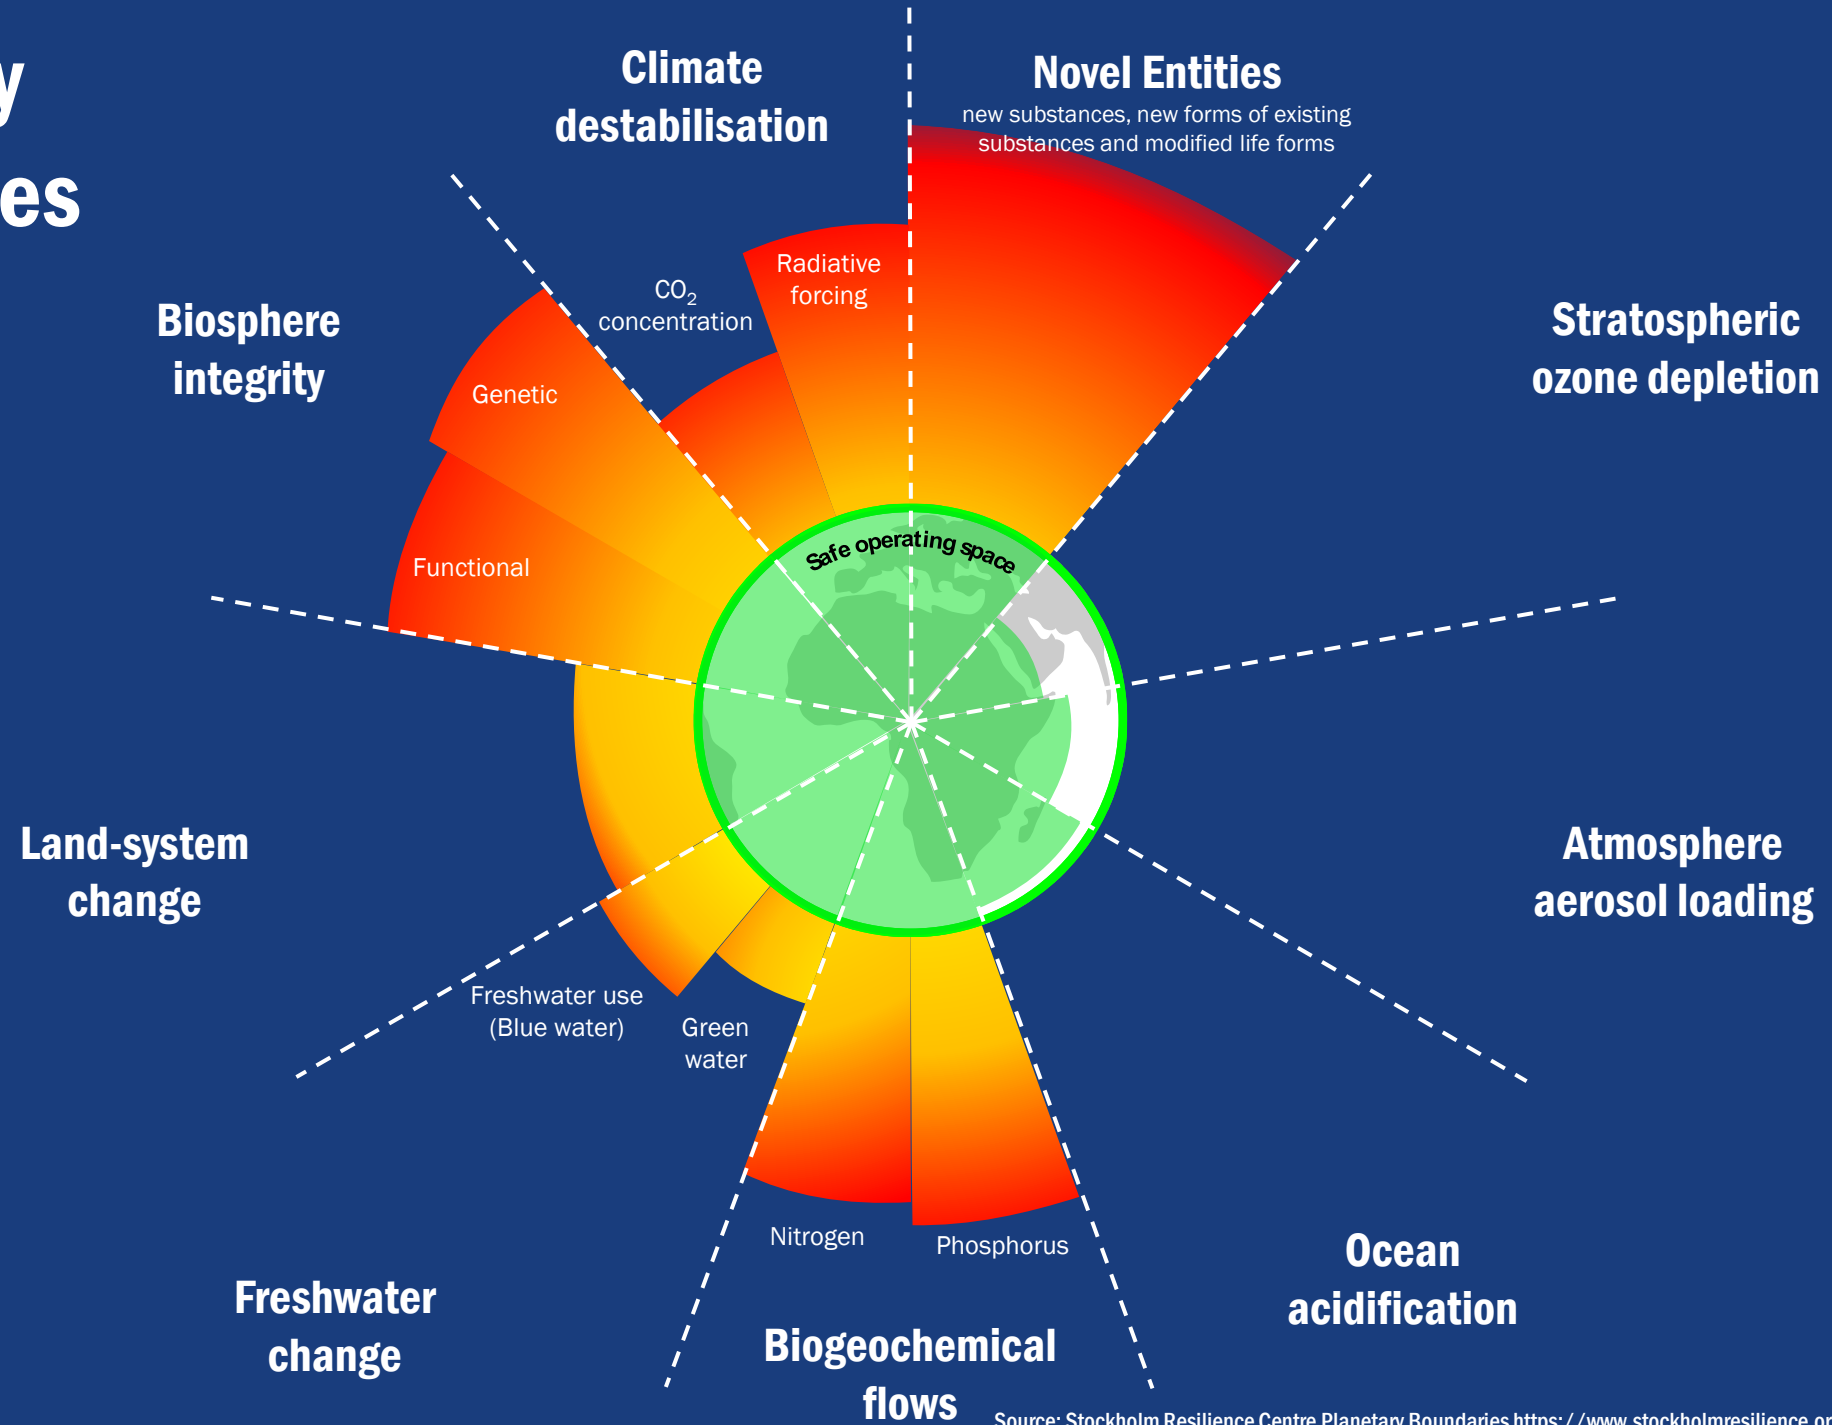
y
es

Climate destabilisation

Novel Entities
new substances, new forms of existing substances and modified life forms

Radiative forcing

$CO_2$ concentration

Biosphere integrity

Genetic

Stratospheric ozone depletion

Functional

Safe operating space

Land-system change

Atmosphere aerosol loading

Freshwater use (Blue water)

Green water

Nitrogen

Phosphorus

Ocean acidification

Freshwater change

Biogeochemical flows

Source: Stockholm Resilience Centre Planetary Boundaries https://www.stockholmresilience.or